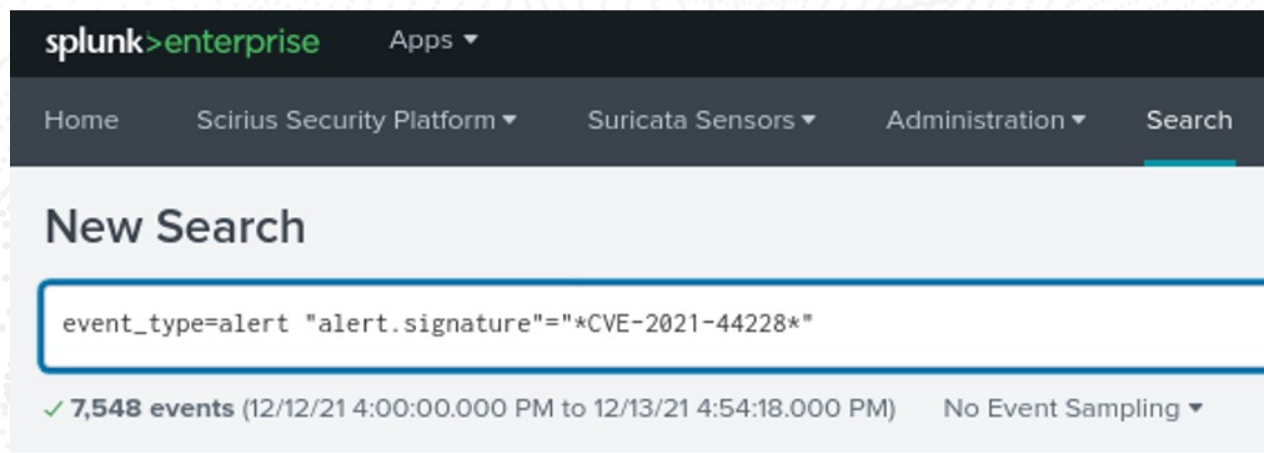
splunk>enterprise Apps ▾

Home Scirius Security Platform ▾ Suricata Sensors ▾ Administration ▾ Search

New Search

event_type=alert "alert.signature"="*CVE-2021-44228*"

✓ 7,548 events (12/12/21 4:00:00.000 PM to 12/13/21 4:54:18.000 PM) No Event Sampling ▾